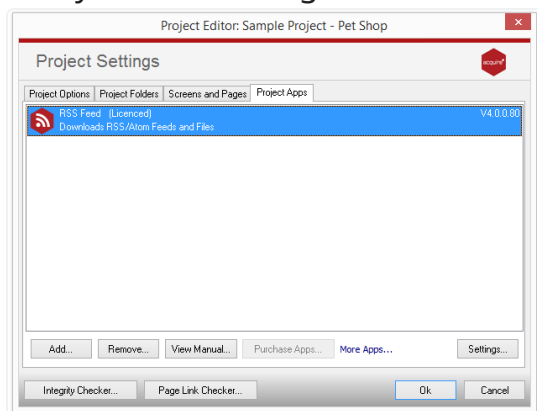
Project Editor: Sample Project - Pet Shop

Project Settings

acquire

Project Options | Project Folders | Screens and Pages | Project Apps

RSS Feed (Licenced)
Downloads RSS/Atom Feeds and Files
V4.0.0.80

Add... Remove... View Manual... Purchase Apps... More Apps... Settings...

Integrity Checker... Page Link Checker... Ok Cancel